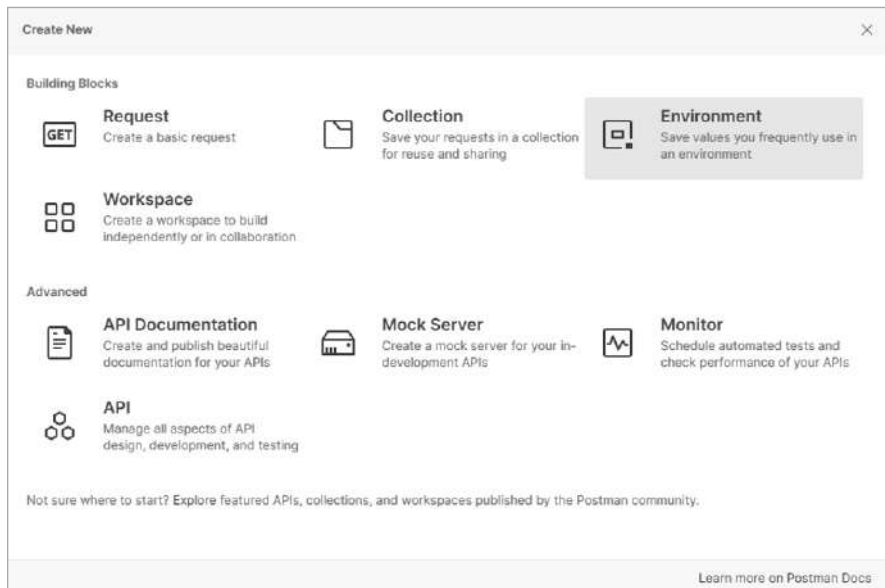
Create New

×

Building Blocks

GET

Request
Create a basic request

Collection
Save your requests in a collection for reuse and sharing

Environment
Save values you frequently use in an environment

Workspace
Create a workspace to build independently or in collaboration

Advanced

API Documentation
Create and publish beautiful documentation for your APIs

Mock Server
Create a mock server for your in-development APIs

Monitor
Schedule automated tests and check performance of your APIs

API
Manage all aspects of API design, development, and testing

Not sure where to start? Explore featured APIs, collections, and workspaces published by the Postman community.

Learn more on Postman Docs